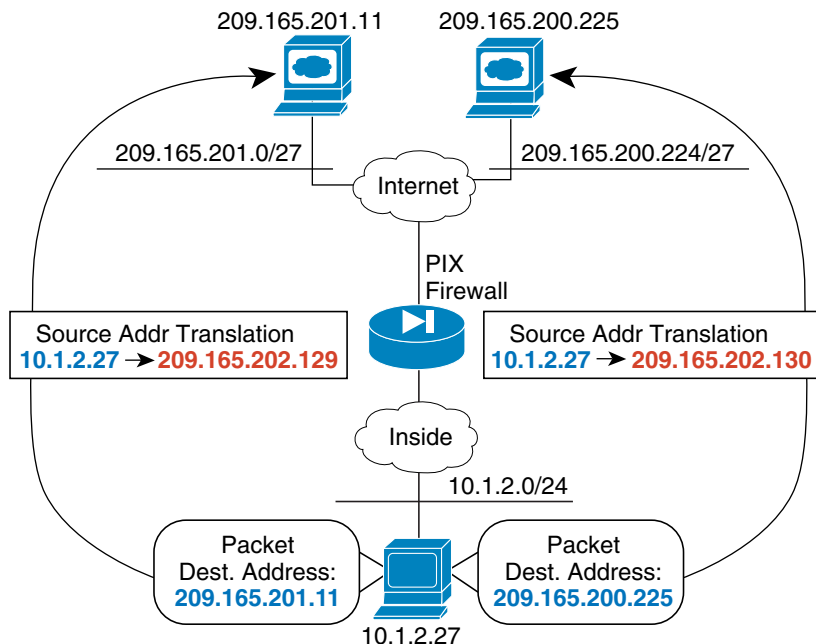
209.165.201.11

209.165.200.225

209.165.201.0/27

209.165.200.224/27

Internet

PIX Firewall

Source Addr Translation
10.1.2.27 → 209.165.202.129

Source Addr Translation
10.1.2.27 → 209.165.202.130

Inside

10.1.2.0/24

Packet
Dest. Address:
209.165.201.11

Packet
Dest. Address:
209.165.200.225

10.1.2.27